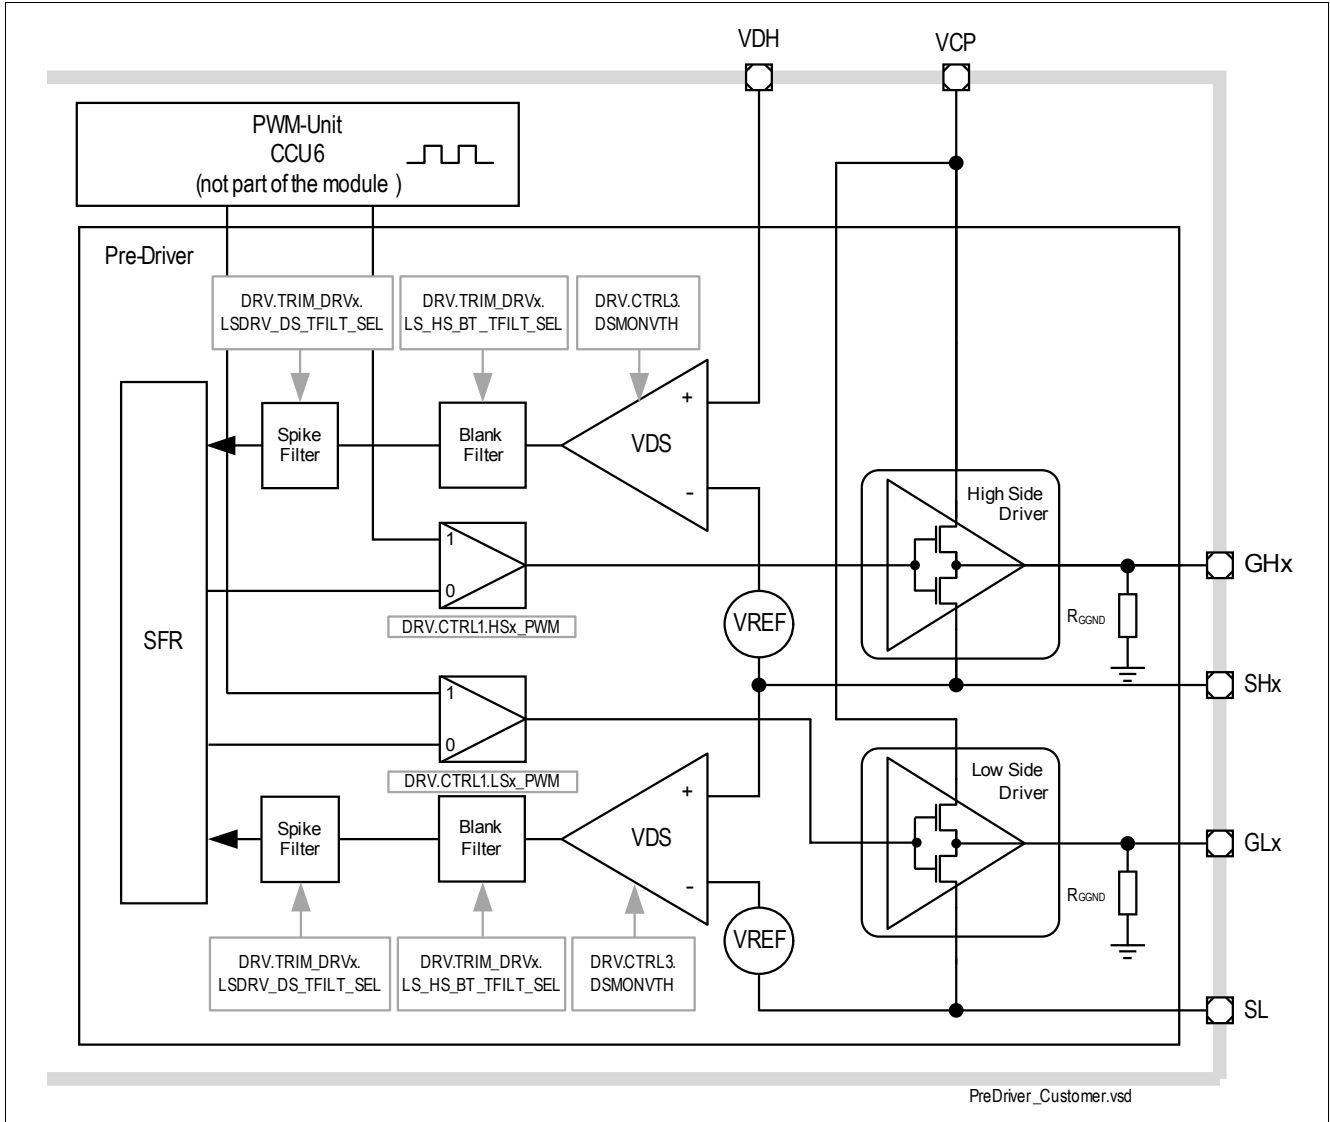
VDH

VCP

PWM-Unit
CCU6
(not part of the module )

Pre-Driver

DRV.TRIM_DRVx.
LSDRV_DS_TFILT_SEL

DRV.TRIM_DRVx.
LS_HS_BT_TFILT_SEL

DRV.CTRL3.
DSMONVTH

SFR

Spike
Filter

Blank
Filter

+
VDS
-

High Side
Driver

1
0

DRV.CTRL1.HSx_PWM

VREF

$R_{GGND}$

GHx

SHx

1
0

DRV.CTRL1.LSx_PWM

Low Side
Driver

Spike
Filter

Blank
Filter

+
VDS
-

GLx

$R_{GGND}$

VREF

DRV.TRIM_DRVx.
LSDRV_DS_TFILT_SEL

DRV.TRIM_DRVx.
LS_HS_BT_TFILT_SEL

DRV.CTRL3.
DSMONVTH

SL

PreDriver_Customer.vsd